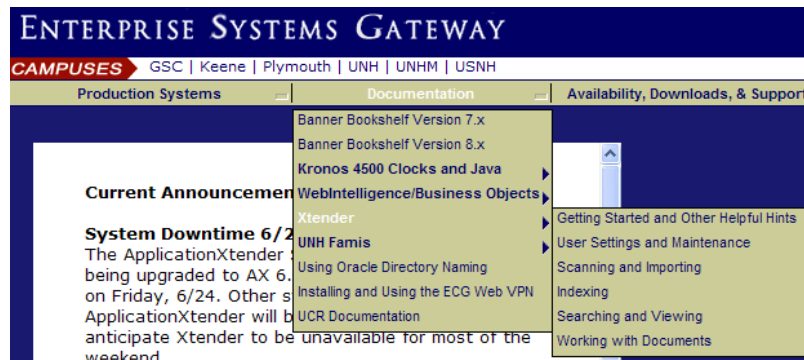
ENTERPRISE SYSTEMS GATEWAY

CAMPUSES GSC | Keene | Plymouth | UNH | UNHM | USNH

Production Systems

Documentation

Availability, Downloads, & Support

Banner Bookshelf Version 7.x
Banner Bookshelf Version 8.x
Kronos 4500 Clocks and Java
WebIntelligence/Business Objects
Xtender
UNH Famis
Using Oracle Directory Naming
Installing and Using the ECG Web VPN
UCR Documentation

Getting Started and Other Helpful Hints
User Settings and Maintenance
Scanning and Importing
Indexing
Searching and Viewing
Working with Documents

Current Announcemen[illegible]

System Downtime 6/2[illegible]
The ApplicationXtender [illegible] being upgraded to AX 6.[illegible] on Friday, 6/24. Other s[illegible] ApplicationXtender will b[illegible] anticipate Xtender to be unavailable for most of the weekend